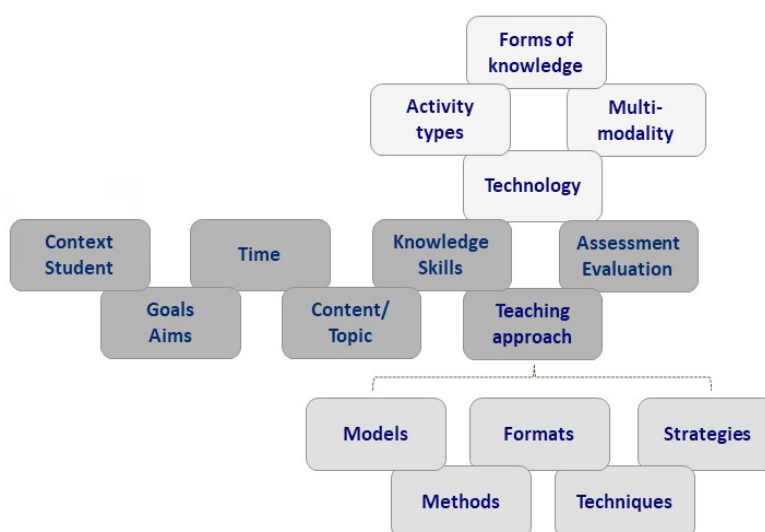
Forms of knowledge

Activity types

Multi-modality

Technology

Context Student

Time

Knowledge Skills

Assessment Evaluation

Goals Aims

Content/ Topic

Teaching approach

Models

Formats

Strategies

Methods

Techniques